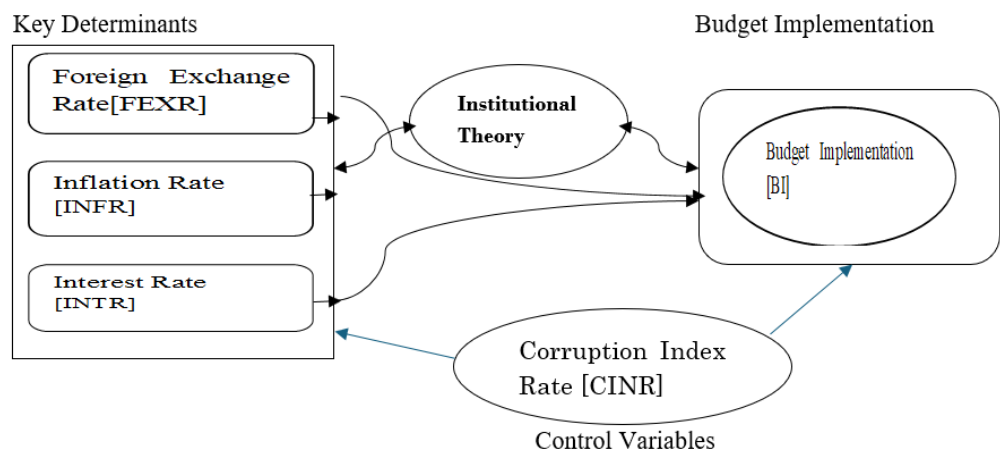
Key Determinants

Budget Implementation

Foreign Exchange Rate[FEXR]

Institutional Theory

Inflation Rate [INFR]

Budget Implementation [BI]

Interest Rate [INTR]

Corruption Index Rate [CINR]

Control Variables